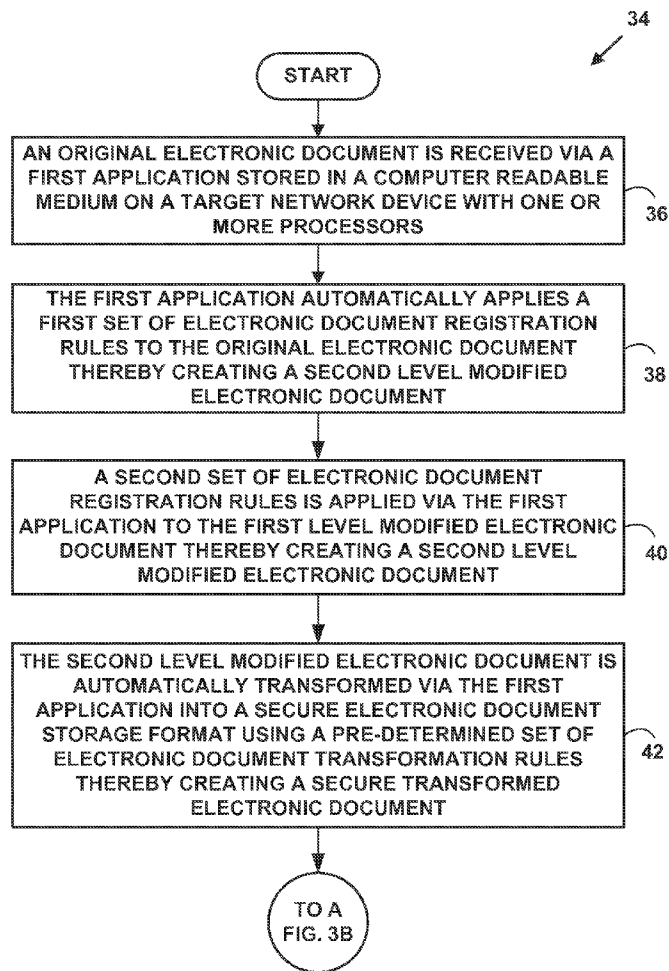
34

START

AN ORIGINAL ELECTRONIC DOCUMENT IS RECEIVED VIA A FIRST APPLICATION STORED IN A COMPUTER READABLE MEDIUM ON A TARGET NETWORK DEVICE WITH ONE OR MORE PROCESSORS

36

THE FIRST APPLICATION AUTOMATICALLY APPLIES A FIRST SET OF ELECTRONIC DOCUMENT REGISTRATION RULES TO THE ORIGINAL ELECTRONIC DOCUMENT THEREBY CREATING A SECOND LEVEL MODIFIED ELECTRONIC DOCUMENT

38

A SECOND SET OF ELECTRONIC DOCUMENT REGISTRATION RULES IS APPLIED VIA THE FIRST APPLICATION TO THE FIRST LEVEL MODIFIED ELECTRONIC DOCUMENT THEREBY CREATING A SECOND LEVEL MODIFIED ELECTRONIC DOCUMENT

40

THE SECOND LEVEL MODIFIED ELECTRONIC DOCUMENT IS AUTOMATICALLY TRANSFORMED VIA THE FIRST APPLICATION INTO A SECURE ELECTRONIC DOCUMENT STORAGE FORMAT USING A PRE-DETERMINED SET OF ELECTRONIC DOCUMENT TRANSFORMATION RULES THEREBY CREATING A SECURE TRANSFORMED ELECTRONIC DOCUMENT

42

TO A FIG. 3B